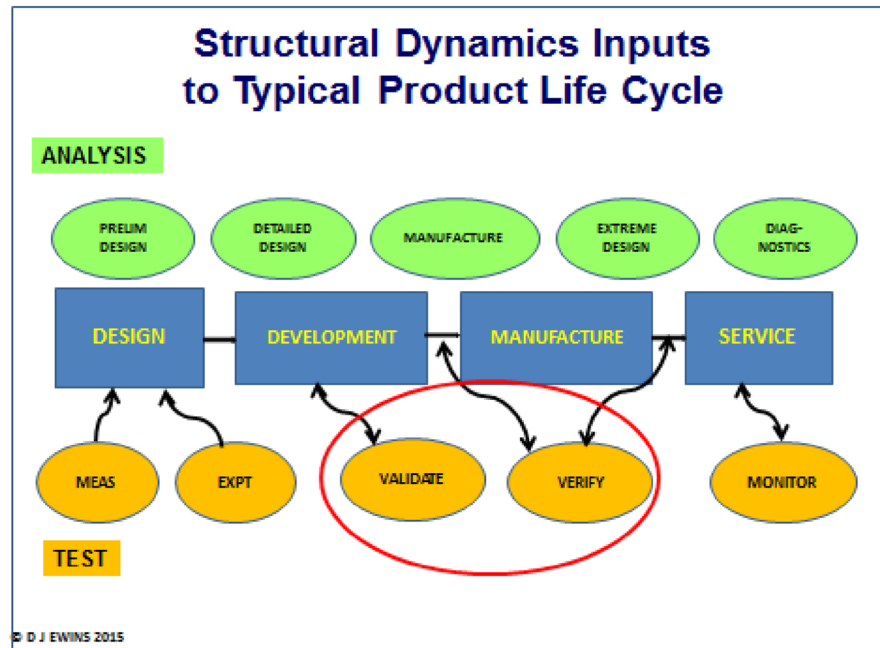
Structural Dynamics Inputs to Typical Product Life Cycle

ANALYSIS

PRELIM DESIGN

DETAILED DESIGN

MANUFACTURE

EXTREME DESIGN

DIAG-NOSTICS

DESIGN

DEVELOPMENT

MANUFACTURE

SERVICE

MEAS

EXPT

VALIDATE

VERIFY

MONITOR

TEST

© D J EWINS 2015